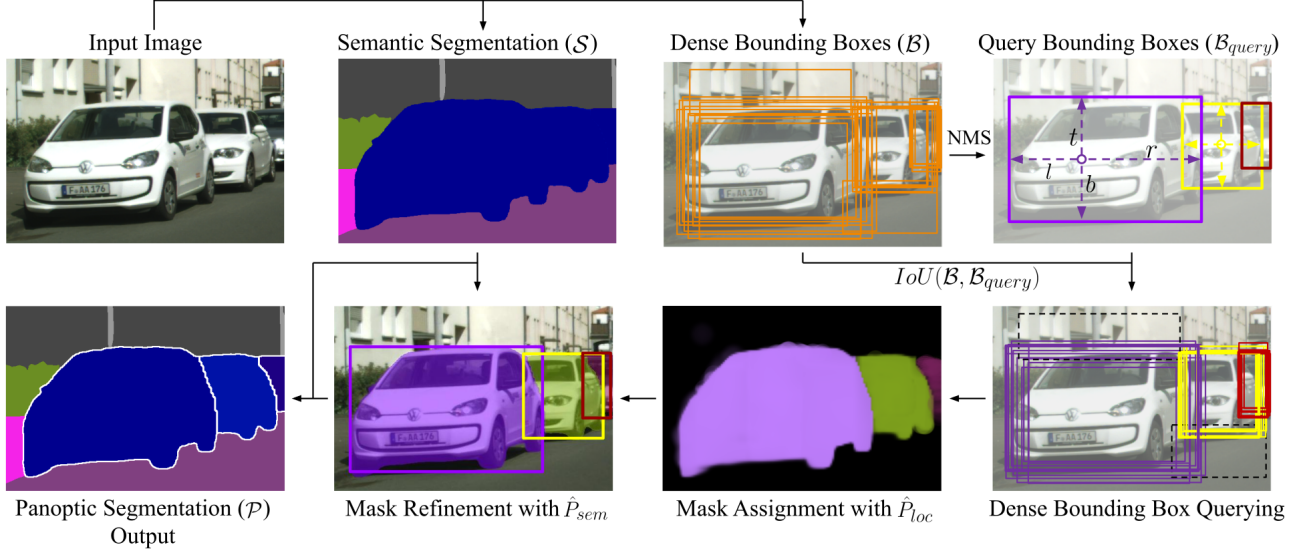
Input Image

Semantic Segmentation ($\mathcal{S}$)

Dense Bounding Boxes ($\mathcal{B}$)

Query Bounding Boxes ($\mathcal{B}_{query}$)

NMS

$t$

$l$

$r$

$b$

F AA 176

$IoU(\mathcal{B}, \mathcal{B}_{query})$

Panoptic Segmentation ($\mathcal{P}$) Output

Mask Refinement with $\hat{P}_{sem}$

Mask Assignment with $\hat{P}_{loc}$

Dense Bounding Box Querying